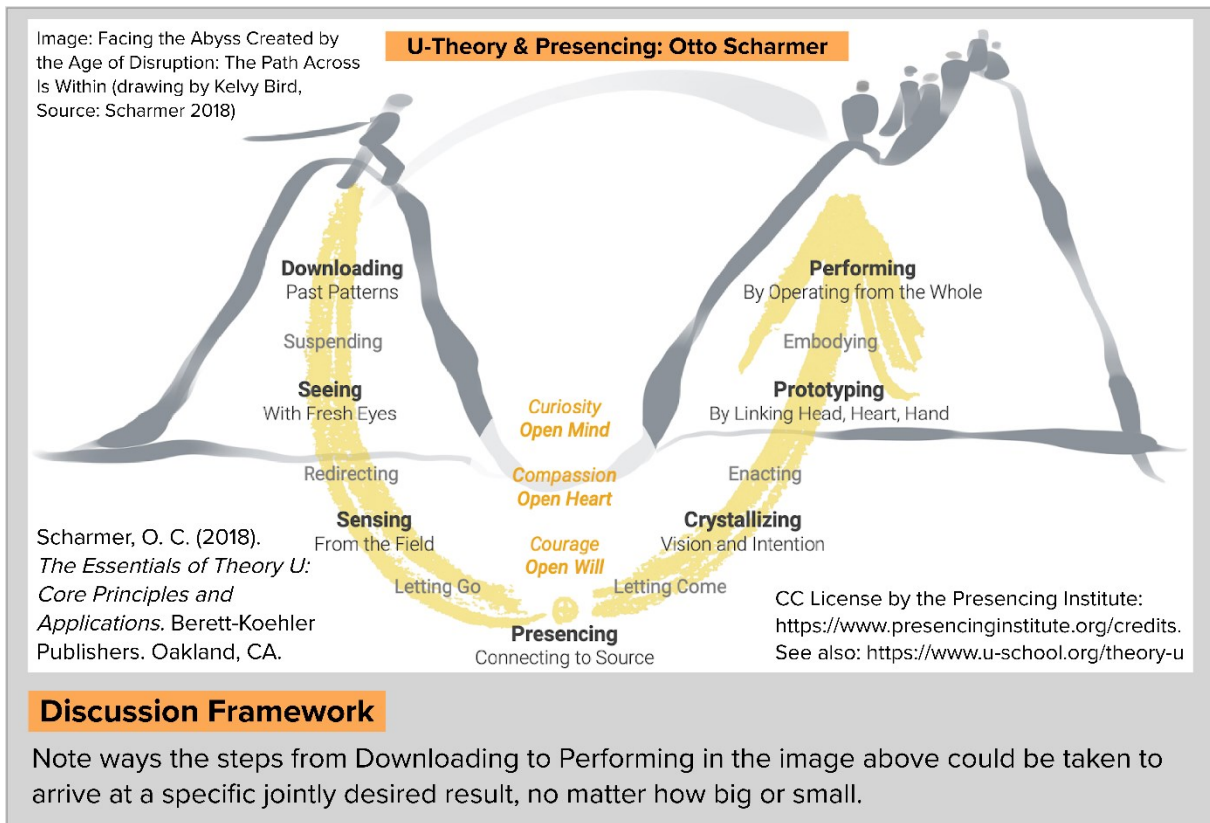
Image: Facing the Abyss Created by the Age of Disruption: The Path Across Is Within (drawing by Kelvy Bird, Source: Scharmer 2018)

U-Theory & Presencing: Otto Scharmer

Downloading
Past Patterns

Suspending

Seeing
With Fresh Eyes

Redirecting

Sensing
From the Field

Letting Go

Presencing
Connecting to Source

Curiosity
Open Mind

Compassion
Open Heart

Courage
Open Will

Letting Come

Crystallizing
Vision and Intention

Enacting

Prototyping
By Linking Head, Heart, Hand

Embodying

Performing
By Operating from the Whole

Scharmer, O. C. (2018). *The Essentials of Theory U: Core Principles and Applications*. Berett-Koehler Publishers. Oakland, CA.

CC License by the Presencing Institute: https://www.presencinginstitute.org/credits. See also: https://www.u-school.org/theory-u

Discussion Framework

Note ways the steps from Downloading to Performing in the image above could be taken to arrive at a specific jointly desired result, no matter how big or small.